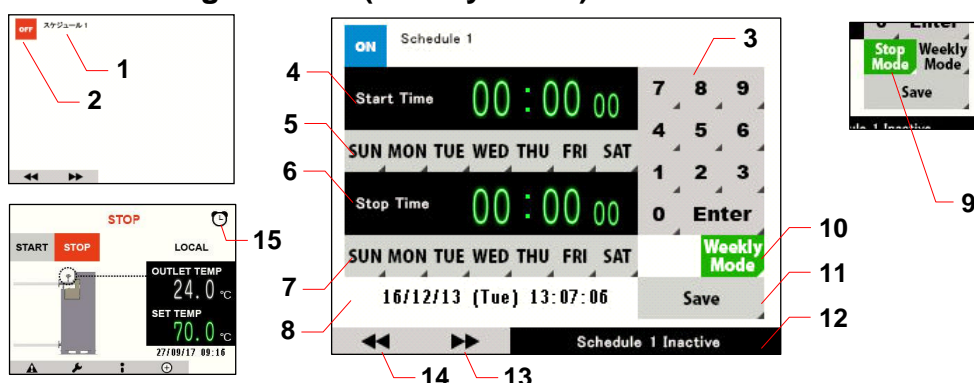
OFF スケジュール 1
1
2
◀◀ ▶▶

STOP
START STOP LOCAL
15
OUTLET TEMP
24.0 °C
SET TEMP
70.0 °C
27/09/17 09:16

ON Schedule 1
3
4
Start Time 00 : 00 00
5
SUN MON TUE WED THU FRI SAT
6
Stop Time 00 : 00 00
7
SUN MON TUE WED THU FRI SAT
8
16/12/13 (Tue) 13:07:06
7 8 9
4 5 6
1 2 3
0 Enter
Weekly Mode
10
Save
11
12
Schedule 1 Inactive
◀◀ ▶▶
14 13

Enter
Stop Mode Weekly Mode
Save
1 Inactive
9